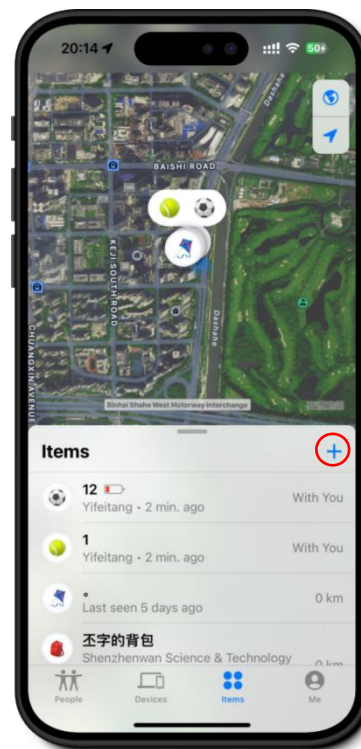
20:14

50+

Dashahe

BAISHI ROAD

KEJI SOUTH ROAD

Dashahe

CHUANGXIN AVENUE

Binhai Shahe West Motorway Interchange

Items

+

12
Yifeitang • 2 min. ago
With You

1
Yifeitang • 2 min. ago
With You

◦
Last seen 5 days ago
0 km

丕字的背包
Shenzhenwan Science & Technology
0 km

People
Devices
Items
Me